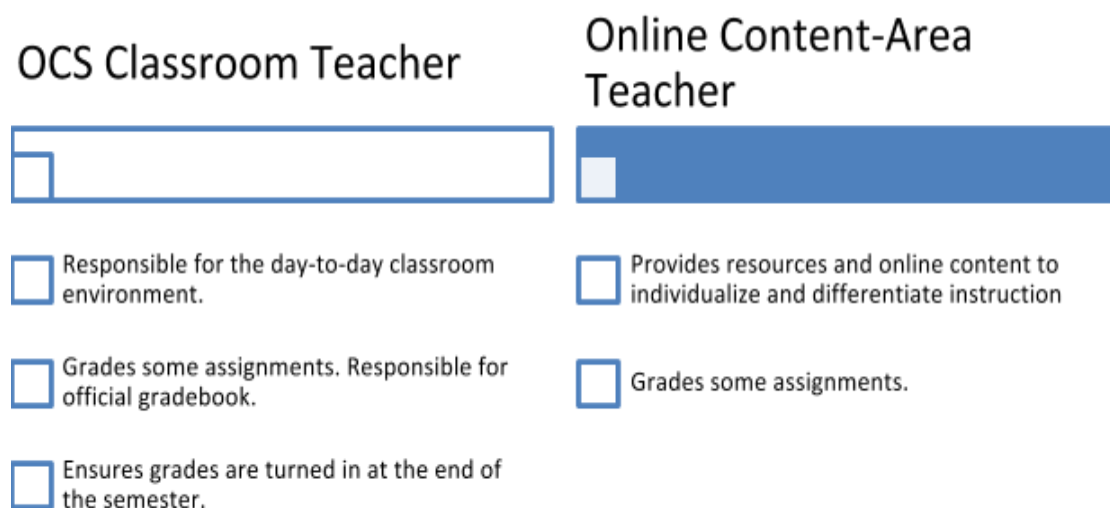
OCS Classroom Teacher

Responsible for the day-to-day classroom environment.

Grades some assignments. Responsible for official gradebook.

Ensures grades are turned in at the end of the semester.

Online Content-Area Teacher

Provides resources and online content to individualize and differentiate instruction

Grades some assignments.